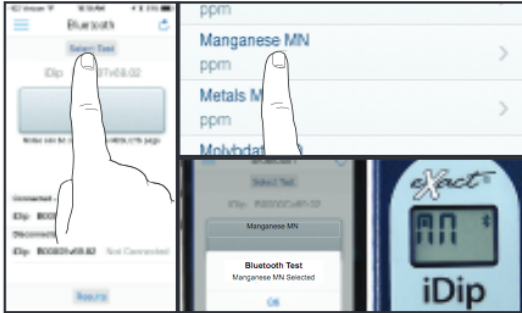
Verizon
Bluetooth
Select Test
iDip
Notes can be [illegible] page
Connected
iDip B000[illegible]
Disconnected
iDip B000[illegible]v69.02 Not Connected
Results

ppm
Manganese MN
ppm
Metals M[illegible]
ppm
Molybd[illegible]

Select Test
iDip B000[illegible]
Manganese MN
Bluetooth Test
Manganese MN Selected
OK

eXact
MN
iDip